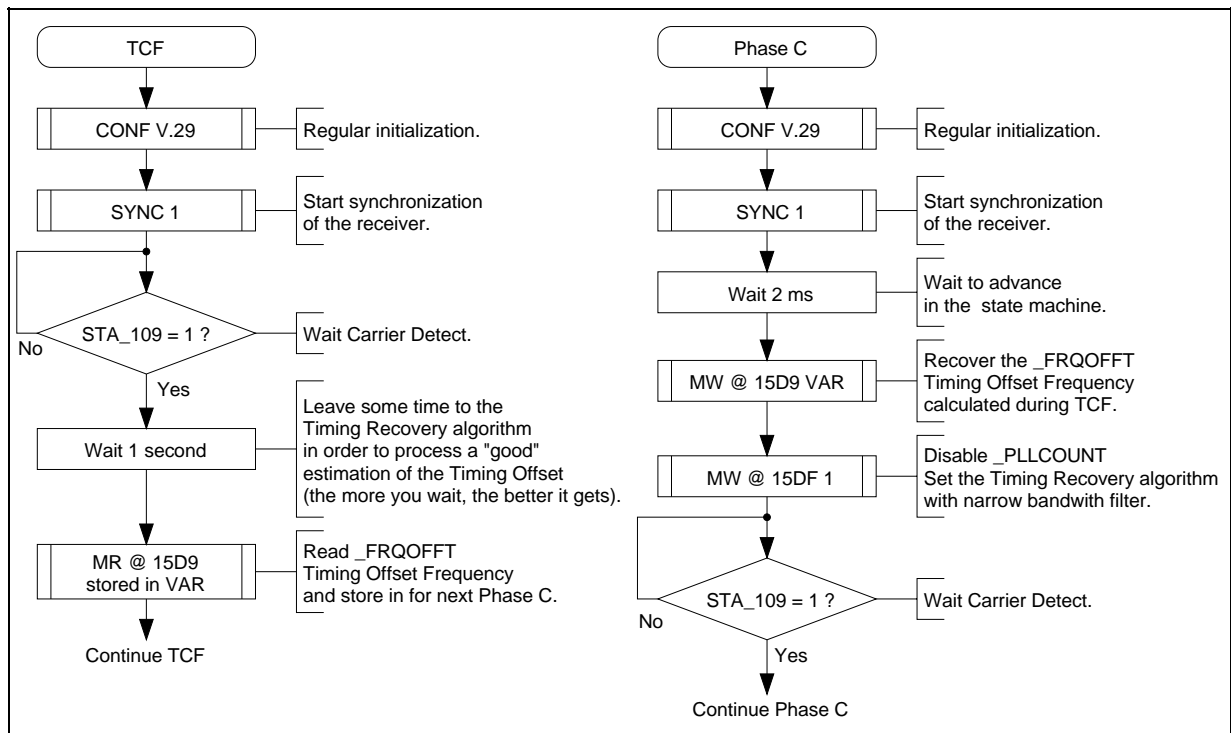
TCF

CONF V.29

Regular initialization.

SYNC 1

Start synchronization of the receiver.

STA_109 = 1 ?

Wait Carrier Detect.

No

Yes

Wait 1 second

Leave some time to the Timing Recovery algorithm in order to process a "good" estimation of the Timing Offset (the more you wait, the better it gets).

MR @ 15D9 stored in VAR

Read _FRQOFFT Timing Offset Frequency and store in for next Phase C.

Continue TCF

Phase C

CONF V.29

Regular initialization.

SYNC 1

Start synchronization of the receiver.

Wait 2 ms

Wait to advance in the state machine.

MW @ 15D9 VAR

Recover the _FRQOFFT Timing Offset Frequency calculated during TCF.

MW @ 15DF 1

Disable _PLLCOUNT Set the Timing Recovery algorithm with narrow bandwith filter.

STA_109 = 1 ?

Wait Carrier Detect.

No

Yes

Continue Phase C